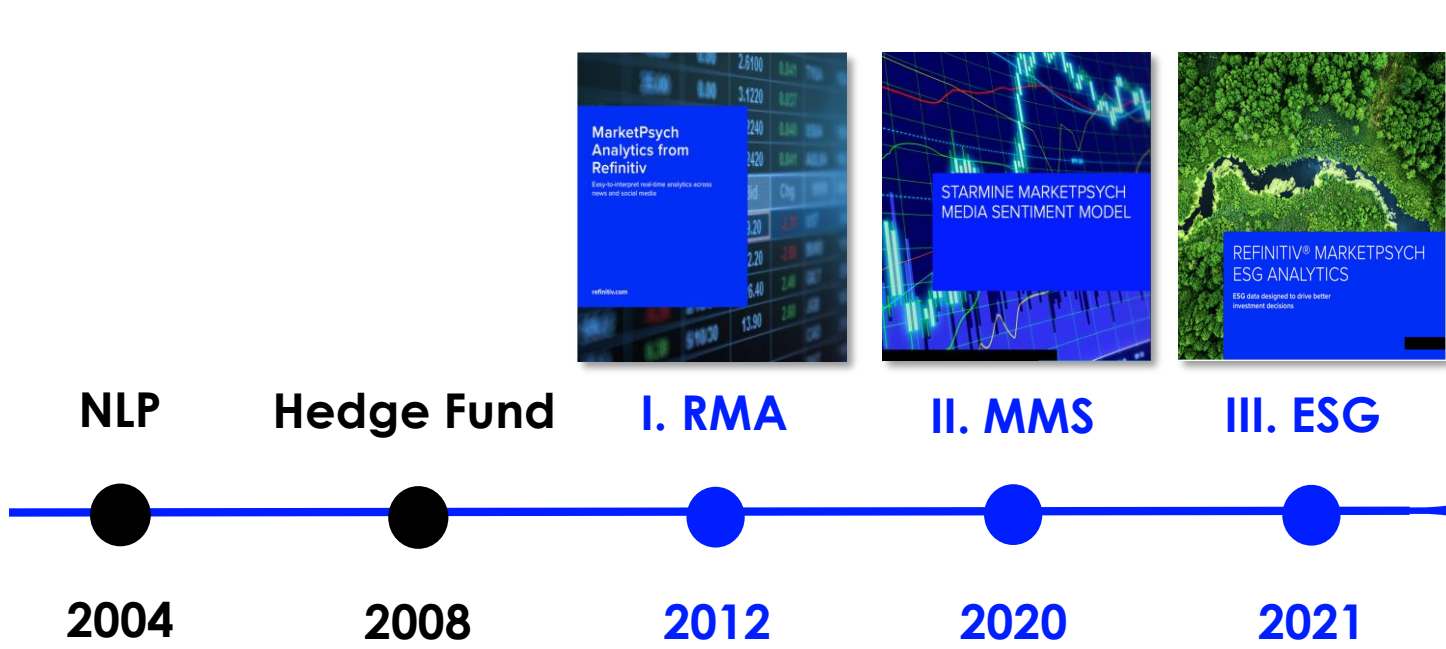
MarketPsych Analytics from Refinitiv

Easy-to-interpret real-time analytics across news and social media

refinitiv.com

STARMINE MARKETPSYCH MEDIA SENTIMENT MODEL

REFINITIV® MARKETPSYCH ESG ANALYTICS

ESG data designed to drive better investment decisions

NLP

Hedge Fund

I. RMA

II. MMS

III. ESG

2004

2008

2012

2020

2021